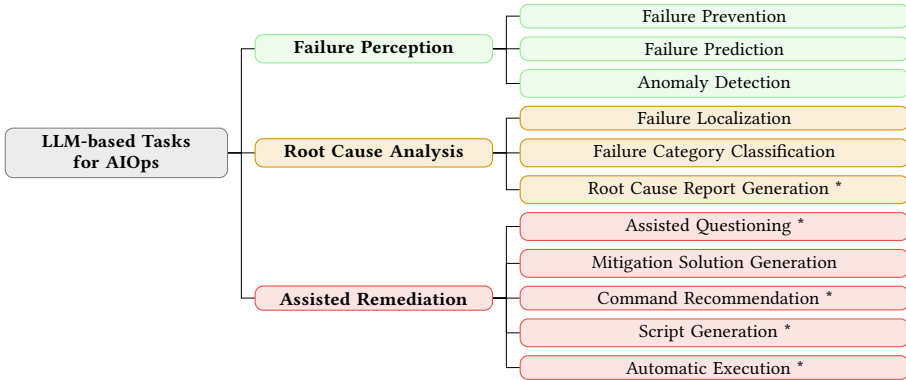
LLM-based Tasks for AIOps

Failure Perception

Failure Prevention

Failure Prediction

Anomaly Detection

Root Cause Analysis

Failure Localization

Failure Category Classification

Root Cause Report Generation *

Assisted Remediation

Assisted Questioning *

Mitigation Solution Generation

Command Recommendation *

Script Generation *

Automatic Execution *